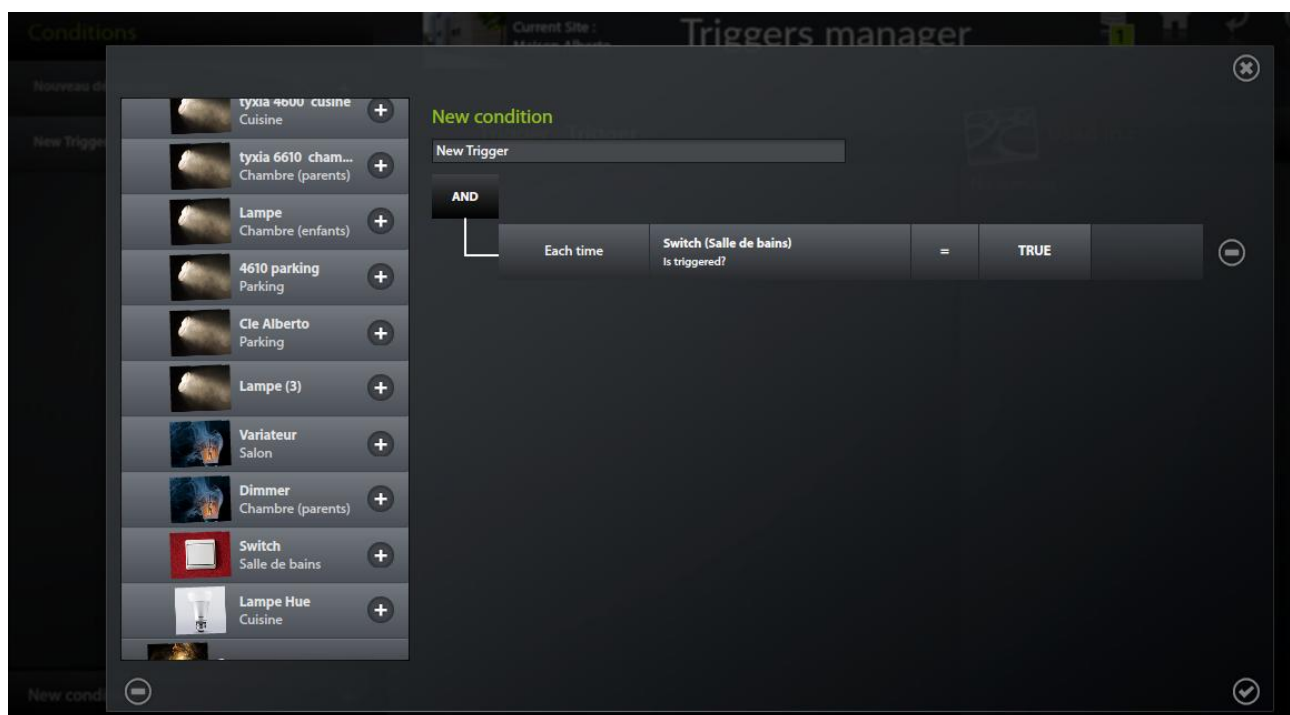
Conditions

Current Site :

Triggers manager

1

Nouveau d

New Trigge

tyxia 4600 cusine
Cuisine

tyxia 6610 cham...
Chambre (parents)

Lampe
Chambre (enfants)

4610 parking
Parking

Cle Alberto
Parking

Lampe (3)

Variateur
Salon

Dimmer
Chambre (parents)

Switch
Salle de bains

Lampe Hue
Cuisine

New condition

New Trigger

AND

| Each time | Switch (Salle de bains) Is triggered? | = | TRUE |
|---|---|---|---|

New cond